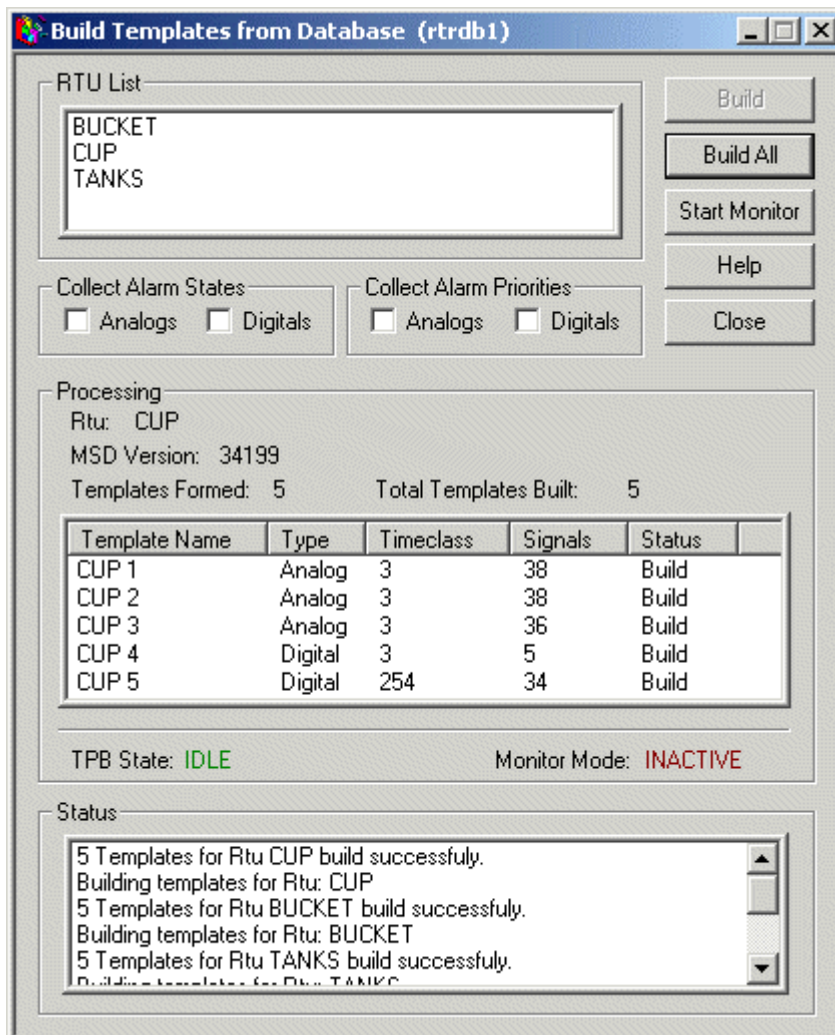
Build Templates from Database (rtrdb1)

RTU List
BUCKET
CUP
TANKS

Build
Build All
Start Monitor
Help
Close

Collect Alarm States
Analogs Digitals

Collect Alarm Priorities
Analogs Digitals

Processing
Rtu: CUP
MSD Version: 34199
Templates Formed: 5 Total Templates Built: 5

| Template Name | Type | Timeclass | Signals | Status |
|---|---|---|---|---|
| CUP 1 | Analog | 3 | 38 | Build |
| CUP 2 | Analog | 3 | 38 | Build |
| CUP 3 | Analog | 3 | 36 | Build |
| CUP 4 | Digital | 3 | 5 | Build |
| CUP 5 | Digital | 254 | 34 | Build |

TPB State: IDLE Monitor Mode: INACTIVE

Status
5 Templates for Rtu CUP build successfuly.
Building templates for Rtu: CUP
5 Templates for Rtu BUCKET build successfuly.
Building templates for Rtu: BUCKET
5 Templates for Rtu TANKS build successfuly.
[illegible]